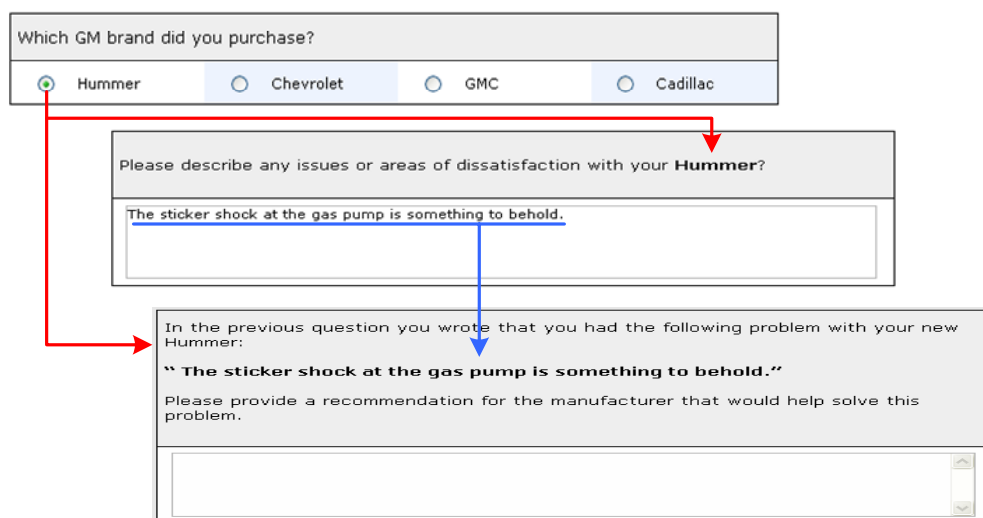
Which GM brand did you purchase?

Hummer

Chevrolet

GMC

Cadillac

Please describe any issues or areas of dissatisfaction with your **Hummer**?

The sticker shock at the gas pump is something to behold.

In the previous question you wrote that you had the following problem with your new Hummer:

**" The sticker shock at the gas pump is something to behold."**

Please provide a recommendation for the manufacturer that would help solve this problem.